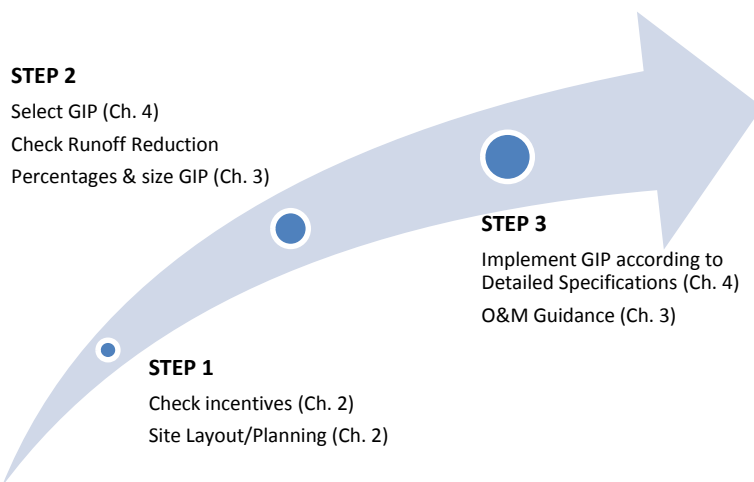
**STEP 2**

Select GIP (Ch. 4)

Check Runoff Reduction Percentages & size GIP (Ch. 3)

**STEP 3**

Implement GIP according to Detailed Specifications (Ch. 4)

O&M Guidance (Ch. 3)

**STEP 1**

Check incentives (Ch. 2)

Site Layout/Planning (Ch. 2)